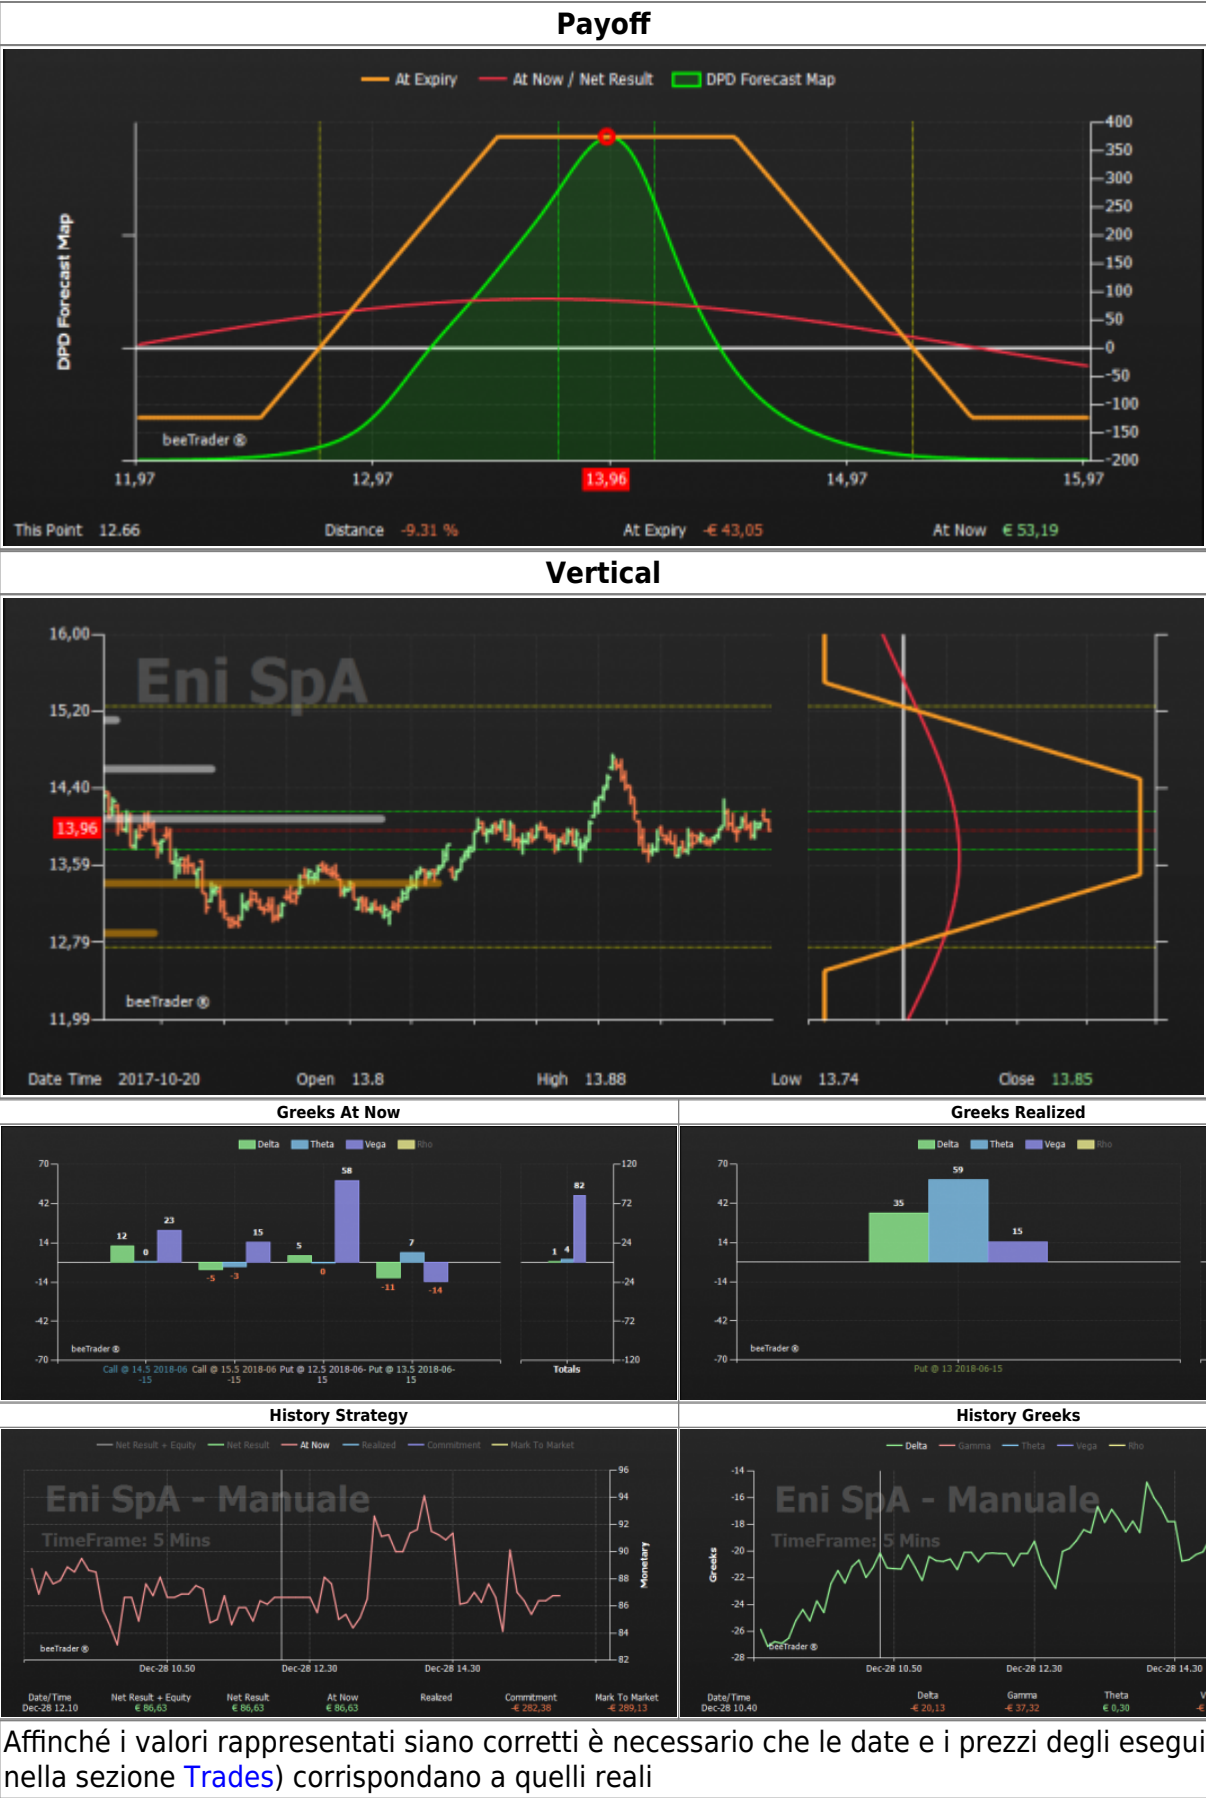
Payoff

At Expiry — At Now / Net Result — DPD Forecast Map

DPD Forecast Map

400
350
300
250
200
150
100
50
0
-50
-100
-150
-200

beeTrader ®

11,97 12,97 13,96 14,97 15,97

This Point 12.66 Distance -9.31 % At Expiry -€ 43,05 At Now € 53,19

Vertical

16,00
15,20
14,40
13,96
13,59
12,79
11,99

Eni SpA

beeTrader ®

Date Time 2017-10-20 Open 13.8 High 13.88 Low 13.74 Close 13.85

Greeks At Now

Delta Theta Vega Rho

70
42
14
-14
-42
-70

12 0 23 -5 -3 15 5 0 58 -11 7 -14

1 4 82

120
72
24
-24
-72
-120

beeTrader ®

Call @ 14.5 2018-06 -15 Call @ 15.5 2018-06 -15 Put @ 12.5 2018-06- 15 Put @ 13.5 2018-06- 15

Totals

Greeks Realized

Delta Theta Vega Rho

70
42
14
-14
-42
-70

35 59 15

beeTrader ®

Put @ 13 2018-06-15

History Strategy

Net Result + Equity Net Result At Now Realized Commitment Mark To Market

Eni SpA - Manuale
TimeFrame: 5 Mins

96
94
92
90
88
86
84
82

Monetary

beeTrader ®

Dec-28 10.50 Dec-28 12.30 Dec-28 14.30

Date/Time Dec-28 12.10 | Net Result + Equity € 86,63 | Net Result € 86,63 | At Now € 86,63 | Realized | Commitment -€ 282,38 | Mark To Market -€ 289,13

History Greeks

Delta Gamma Theta Vega Rho

-14
-16
-18
-20
-22
-24
-26
-28

Greeks

Eni SpA - Manuale
TimeFrame: 5 Mins

beeTrader ®

Dec-28 10.50 Dec-28 12.30 Dec-28 14.30

Date/Time Dec-28 10.40 | Delta -€ 20,13 | Gamma -€ 37,32 | Theta € 0,30 | V -€

Affinché i valori rappresentati siano corretti è necessario che le date e i prezzi degli esegui nella sezione Trades) corrispondano a quelli reali